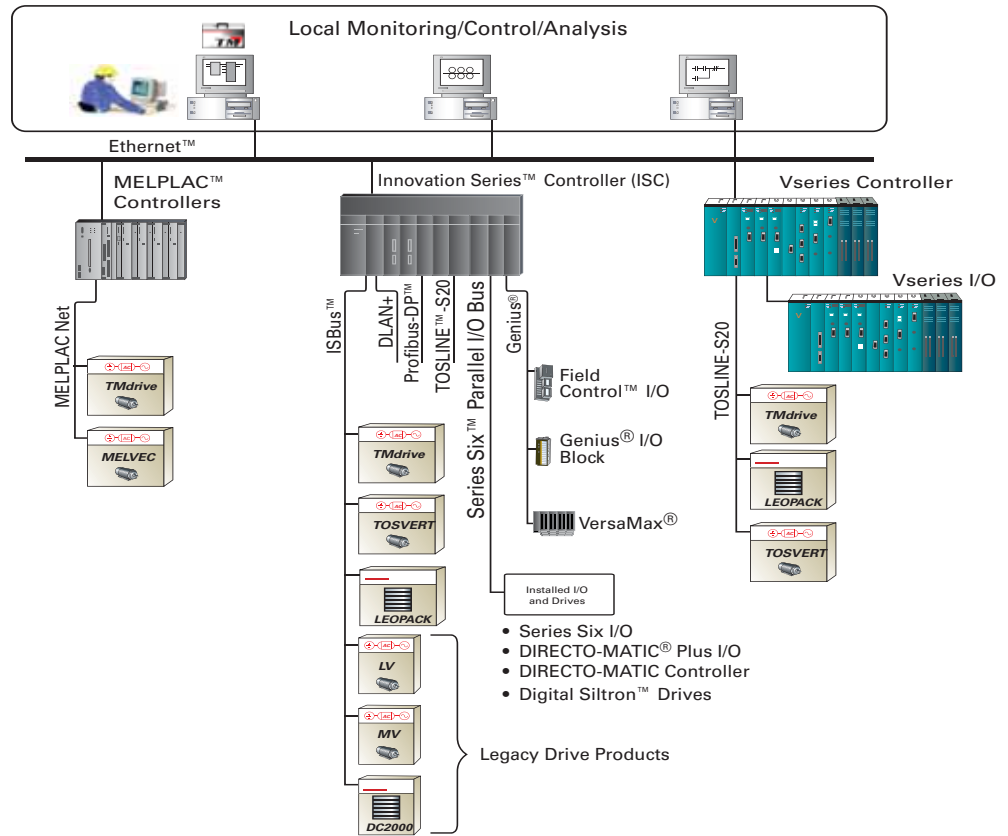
Local Monitoring/Control/Analysis

TM

Ethernet™

MELPLAC™ Controllers

Innovation Series™ Controller (ISC)

Vseries Controller

Vseries I/O

MELPLAC Net

TMdrive

MELVEC

ISBus™

DLAN+

Profibus-DP™

TOSLINE™-S20

Series Six™ Parallel I/O Bus

Genius®

Field Control™ I/O

Genius® I/O Block

VersaMax®

TOSLINE-S20

TMdrive

LEOPACK

TOSVERT

TMdrive

TOSVERT

LEOPACK

LV

MV

DC2000

Installed I/O and Drives

• Series Six I/O
• DIRECTO-MATIC® Plus I/O
• DIRECTO-MATIC Controller
• Digital Siltron™ Drives

Legacy Drive Products